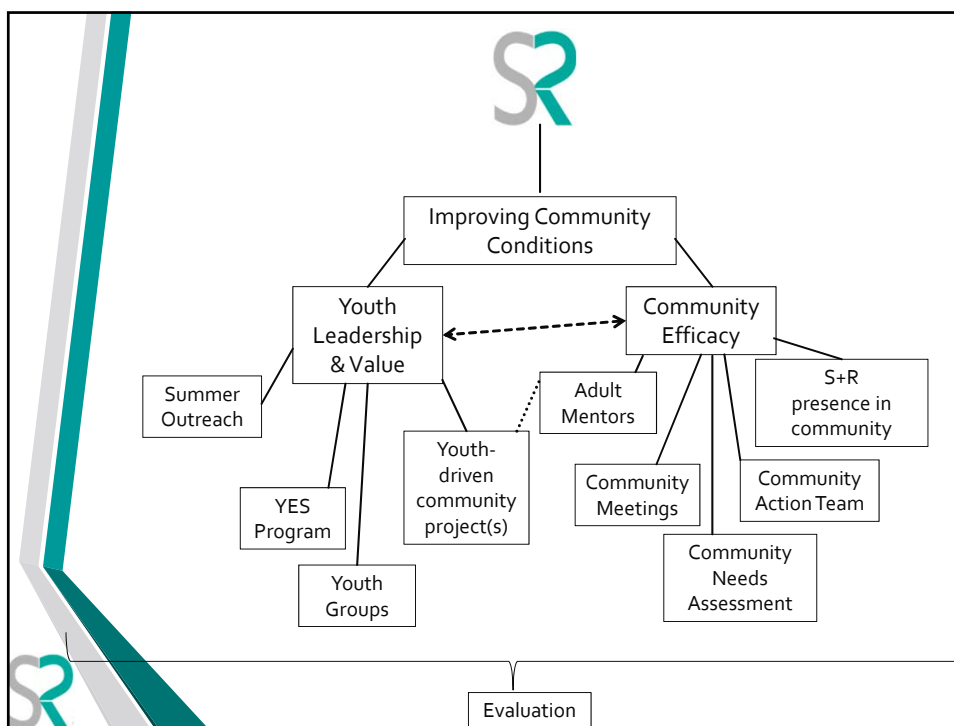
SR

Improving Community Conditions

Youth Leadership & Value

Community Efficacy

Summer Outreach

YES Program

Youth Groups

Youth-driven community project(s)

Adult Mentors

Community Meetings

Community Needs Assessment

Community Action Team

S+R presence in community

SR

Evaluation